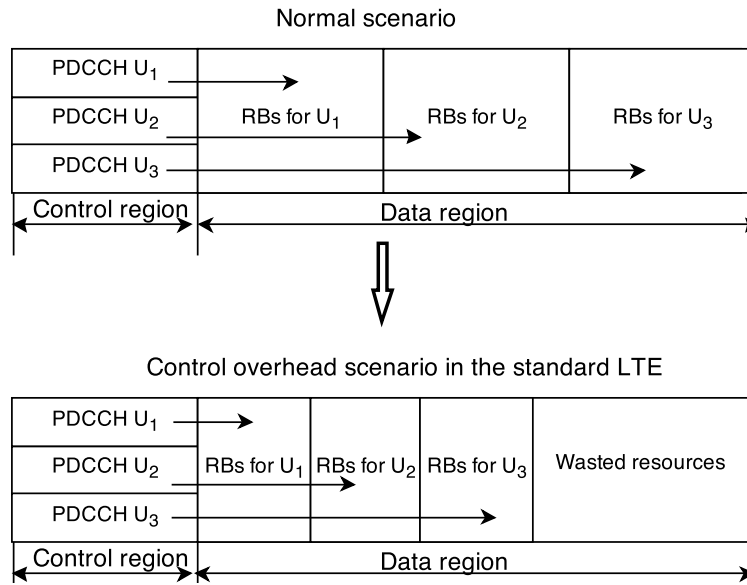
Normal scenario

PDCCH $U_1$

PDCCH $U_2$

PDCCH $U_3$

RBs for $U_1$

RBs for $U_2$

RBs for $U_3$

Control region

Data region

Control overhead scenario in the standard LTE

PDCCH $U_1$

PDCCH $U_2$

PDCCH $U_3$

RBs for $U_1$

RBs for $U_2$

RBs for $U_3$

Wasted resources

Control region

Data region